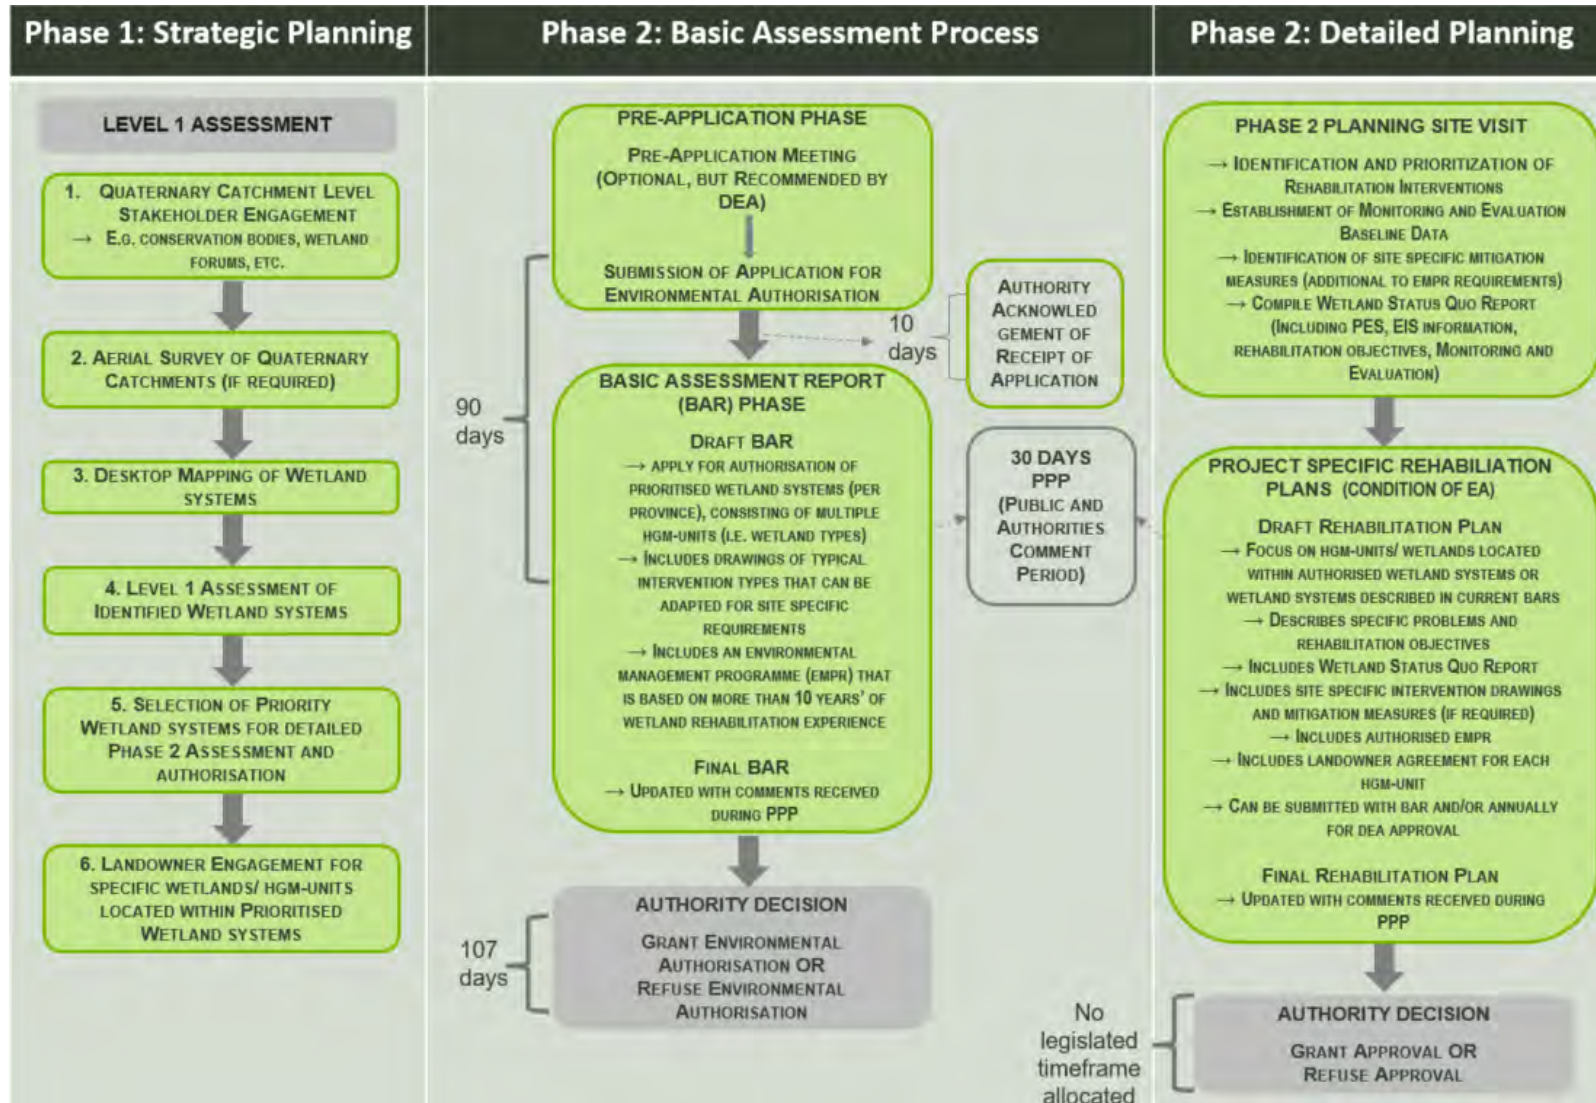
Phase 1: Strategic Planning

LEVEL 1 ASSESSMENT

1. Quaternary Catchment Level Stakeholder Engagement
→ E.g. conservation bodies, wetland forums, etc.

2. Aerial Survey of Quaternary Catchments (if required)

3. Desktop Mapping of Wetland Systems

4. Level 1 Assessment of Identified Wetland Systems

5. Selection of Priority Wetland Systems for Detailed Phase 2 Assessment and Authorisation

6. Landowner Engagement for Specific Wetlands/ HGM-units Located within Prioritised Wetland Systems

Phase 2: Basic Assessment Process

PRE-APPLICATION PHASE

Pre-Application Meeting (Optional, but Recommended by DEA)

Submission of Application for Environmental Authorisation

90 days

10 days

Authority Acknowledgement of Receipt of Application

BASIC ASSESSMENT REPORT (BAR) PHASE

Draft BAR
→ Apply for authorisation of prioritised wetland systems (per province), consisting of multiple HGM-units (i.e. wetland types)
→ Includes drawings of typical intervention types that can be adapted for site specific requirements
→ Includes an environmental management programme (EMPr) that is based on more than 10 years' of wetland rehabilitation experience

Final BAR
→ Updated with comments received during PPP

30 DAYS PPP (Public and Authorities Comment Period)

107 days

AUTHORITY DECISION

Grant Environmental Authorisation OR Refuse Environmental Authorisation

Phase 2: Detailed Planning

PHASE 2 PLANNING SITE VISIT

→ Identification and prioritization of Rehabilitation Interventions
→ Establishment of Monitoring and Evaluation Baseline Data
→ Identification of site specific mitigation measures (additional to EMPr requirements)
→ Compile Wetland Status Quo Report (Including PES, EIS information, rehabilitation objectives, Monitoring and Evaluation)

PROJECT SPECIFIC REHABILIATION PLANS (CONDITION OF EA)

Draft Rehabilitation Plan
→ Focus on HGM-units/ wetlands located within authorised wetland systems or wetland systems described in current BARs
→ Describes specific problems and rehabilitation objectives
→ Includes Wetland Status Quo Report
→ Includes site specific intervention drawings and mitigation measures (if required)
→ Includes authorised EMPr
→ Includes landowner agreement for each HGM-unit
→ Can be submitted with BAR and/or annually for DEA approval

Final Rehabilitation Plan
→ Updated with comments received during PPP

No legislated timeframe allocated

AUTHORITY DECISION

Grant Approval OR Refuse Approval